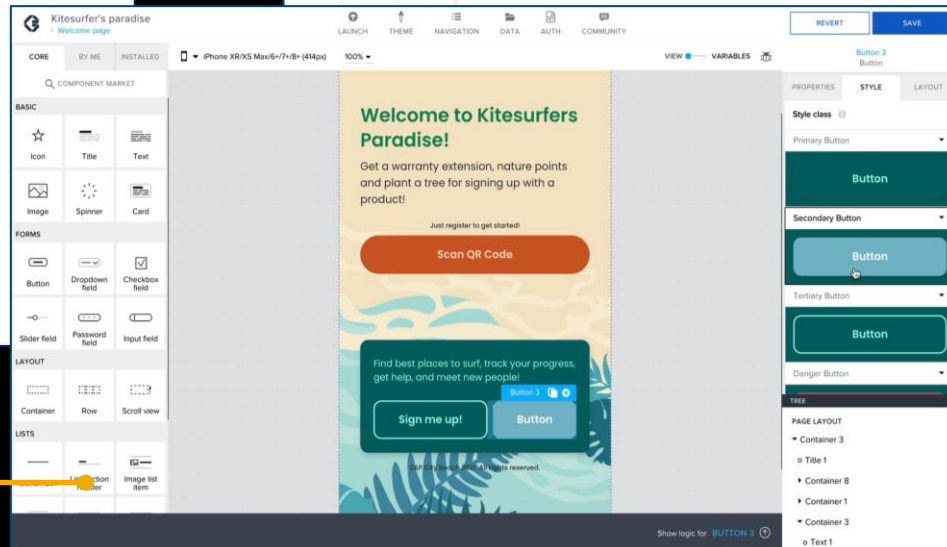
Kitesurfer's paradise
Welcome page

LAUNCH THEME NAVIGATION DATA AUTH COMMUNITY

REVERT SAVE

CORE BY ME INSTALLED

COMPONENT MARKET

BASIC
Icon Title Text
Image Spinner Card

FORMS
Button Dropdown field Checkbox field
Slider field Password field Input field

LAYOUT
Container Row Scroll view

LISTS
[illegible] List section header Image list item

iPhone XR/XS Max/6+/7+/8+ (414px) 100%

VIEW VARIABLES

Welcome to Kitesurfers Paradise!

Get a warranty extension, nature points and plant a tree for signing up with a product!

Just register to get started!

Scan QR Code

Find best places to surf, track your progress, get help, and meet new people!

Button 3

Sign me up! Button

SAP City Beach 2023. All rights reserved.

Show logic for BUTTON 3

Button 3
Button

PROPERTIES STYLE LAYOUT

Style class

Primary Button
Button
Secondary Button
Button
Tertiary Button
Button
Danger Button

TREE
PAGE LAYOUT
Container 3
Title 1
Container 8
Container 1
Container 3
Text 1